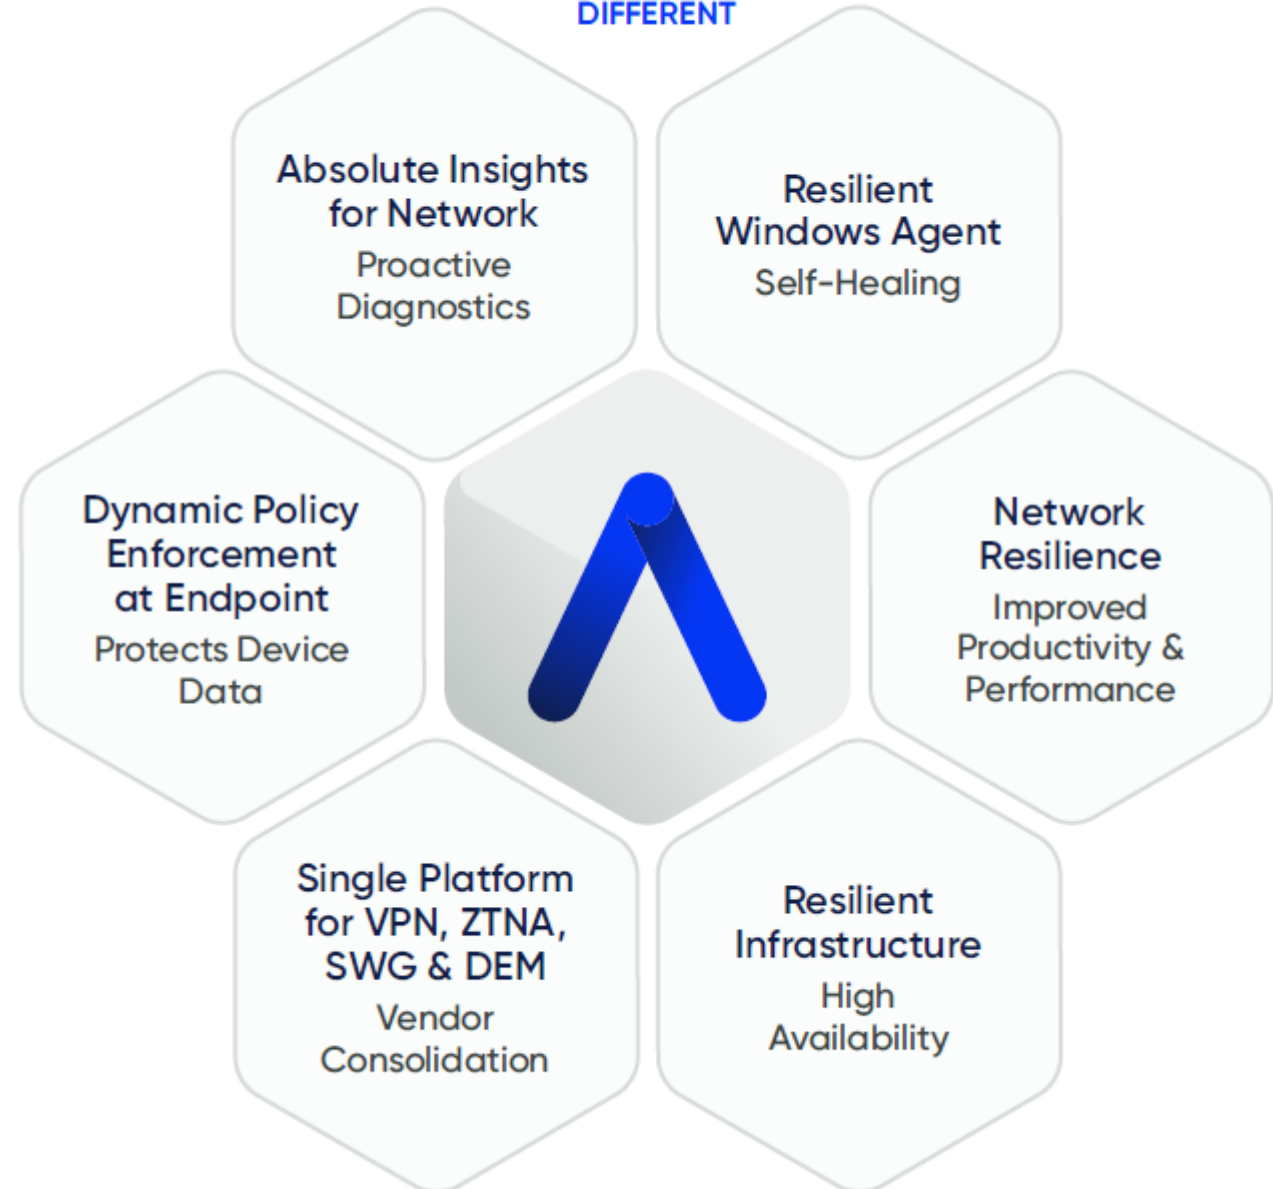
DIFFERENT

Absolute Insights for Network
Proactive Diagnostics

Resilient Windows Agent
Self-Healing

Dynamic Policy Enforcement at Endpoint
Protects Device Data

Network Resilience
Improved Productivity & Performance

Single Platform for VPN, ZTNA, SWG & DEM
Vendor Consolidation

Resilient Infrastructure
High Availability